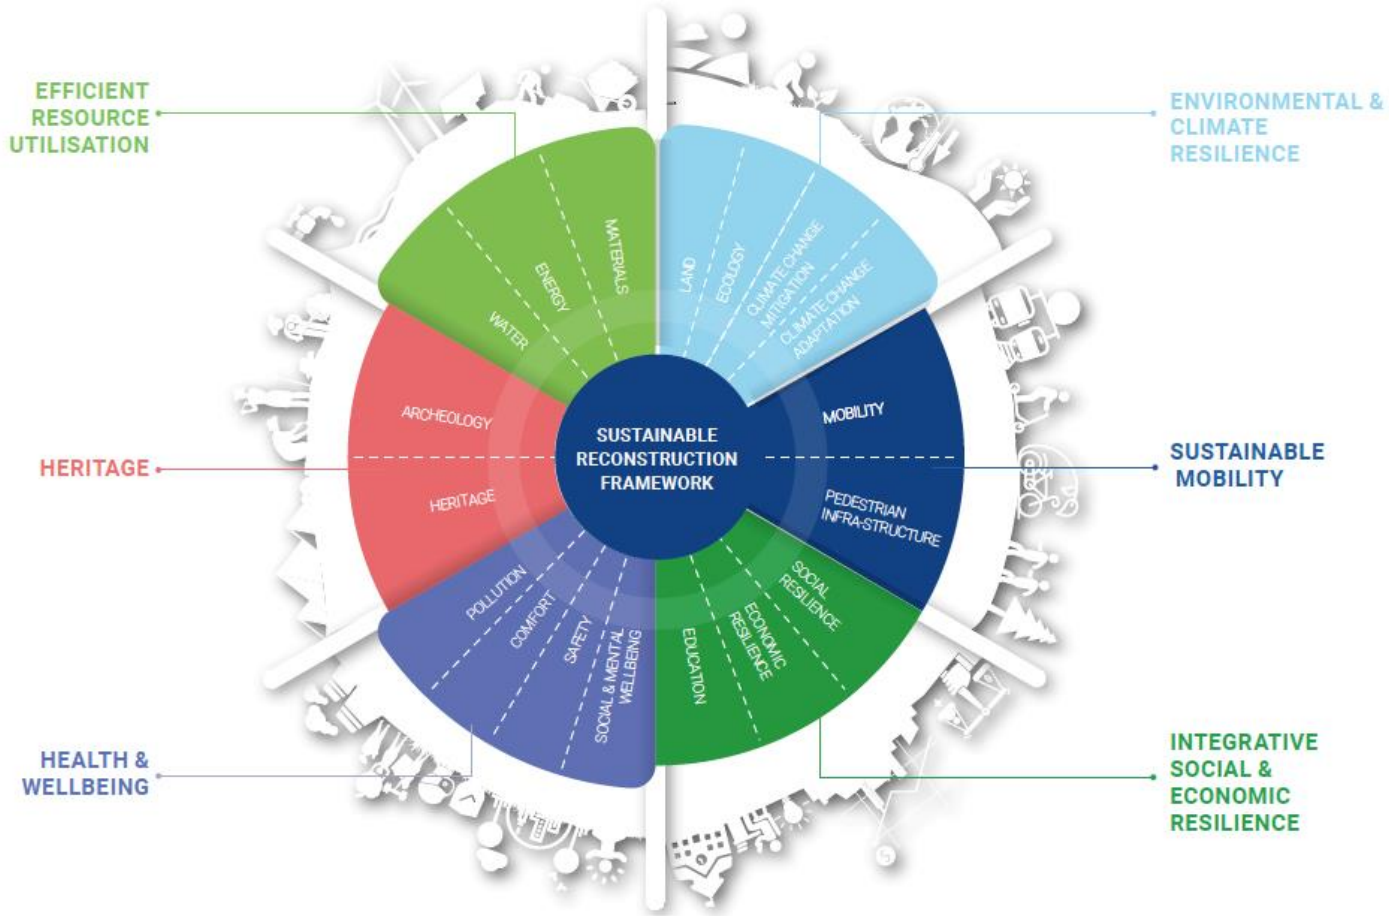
EFFICIENT RESOURCE UTILISATION

ENVIRONMENTAL & CLIMATE RESILIENCE

HERITAGE

SUSTAINABLE MOBILITY

HEALTH & WELLBEING

INTEGRATIVE SOCIAL & ECONOMIC RESILIENCE

SUSTAINABLE RECONSTRUCTION FRAMEWORK

MATERIALS
ENERGY
WATER

LAND
ECOLOGY
CLIMATE CHANGE MITIGATION
CLIMATE CHANGE ADAPTATION

MOBILITY
PEDESTRIAN INFRA-STRUCTURE

SOCIAL RESILIENCE
ECONOMIC RESILIENCE
EDUCATION

SOCIAL & MENTAL WELLBEING
SAFETY
COMFORT
POLLUTION

ARCHEOLOGY
HERITAGE